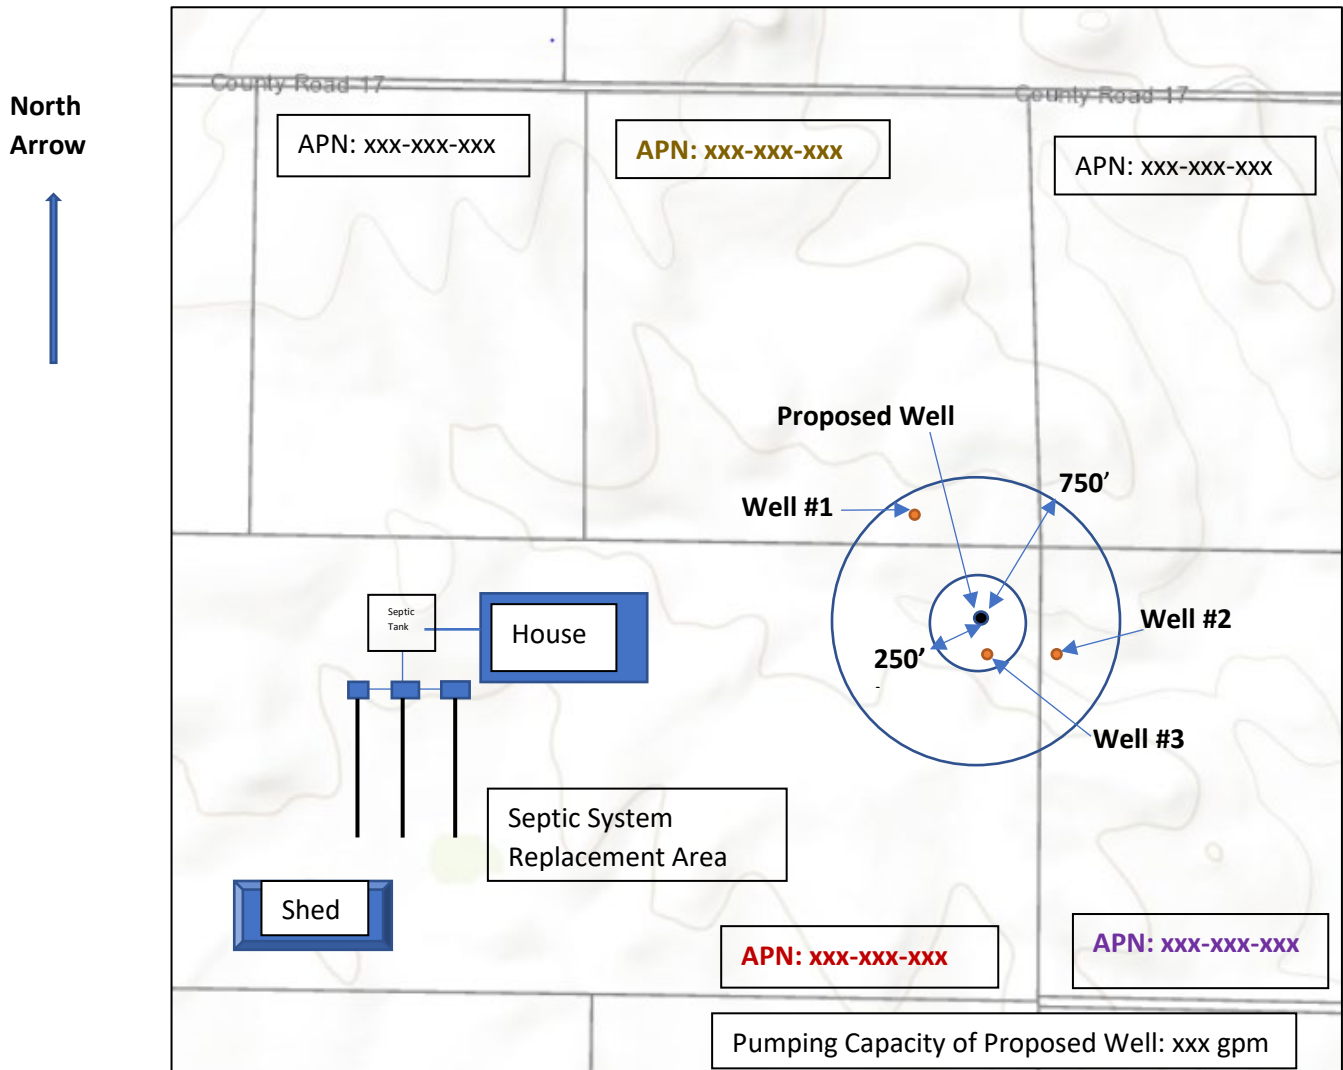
North Arrow

County Road 17

County Road 17

APN: xxx-xxx-xxx

APN: xxx-xxx-xxx

APN: xxx-xxx-xxx

Proposed Well

750’

Well #1

Septic Tank

House

Well #2

250’

Well #3

Septic System Replacement Area

Shed

APN: xxx-xxx-xxx

APN: xxx-xxx-xxx

Pumping Capacity of Proposed Well: xxx gpm